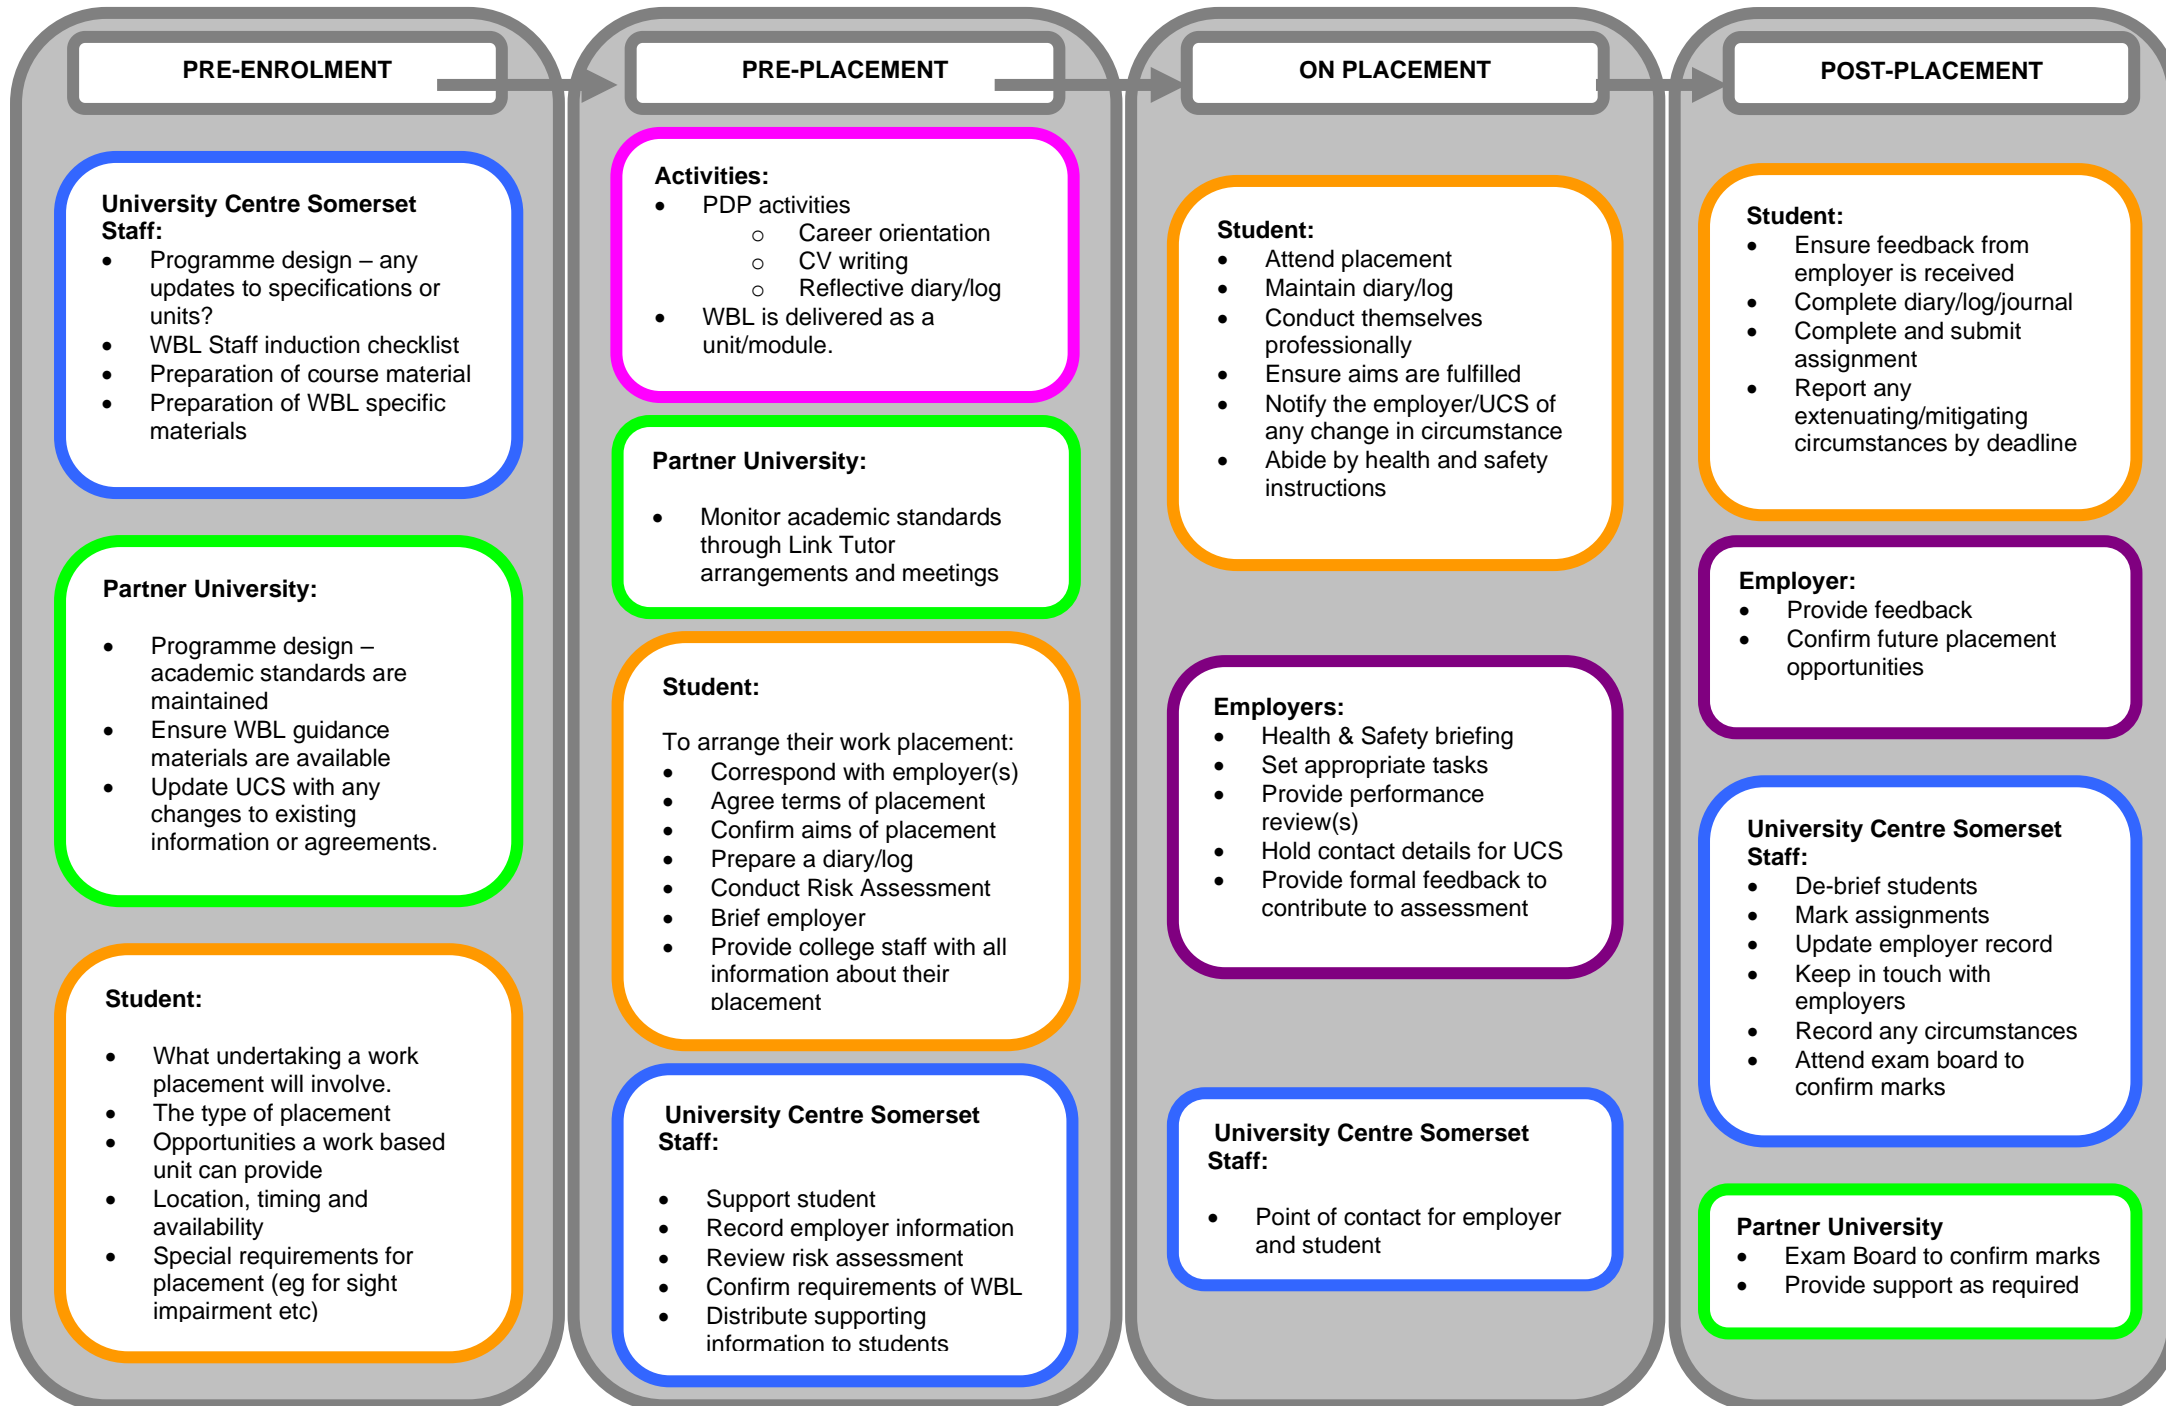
PRE-ENROLMENT

University Centre Somerset Staff:
- Programme design – any updates to specifications or units?
- WBL Staff induction checklist
- Preparation of course material
- Preparation of WBL specific materials

Partner University:
- Programme design – academic standards are maintained
- Ensure WBL guidance materials are available
- Update UCS with any changes to existing information or agreements.

Student:
- What undertaking a work placement will involve.
- The type of placement
- Opportunities a work based unit can provide
- Location, timing and availability
- Special requirements for placement (eg for sight impairment etc)

PRE-PLACEMENT

Activities:
- PDP activities
  - Career orientation
  - CV writing
  - Reflective diary/log
- WBL is delivered as a unit/module.

Partner University:
- Monitor academic standards through Link Tutor arrangements and meetings

Student:
To arrange their work placement:
- Correspond with employer(s)
- Agree terms of placement
- Confirm aims of placement
- Prepare a diary/log
- Conduct Risk Assessment
- Brief employer
- Provide college staff with all information about their placement

University Centre Somerset Staff:
- Support student
- Record employer information
- Review risk assessment
- Confirm requirements of WBL
- Distribute supporting information to students

ON PLACEMENT

Student:
- Attend placement
- Maintain diary/log
- Conduct themselves professionally
- Ensure aims are fulfilled
- Notify the employer/UCS of any change in circumstance
- Abide by health and safety instructions

Employers:
- Health & Safety briefing
- Set appropriate tasks
- Provide performance review(s)
- Hold contact details for UCS
- Provide formal feedback to contribute to assessment

University Centre Somerset Staff:
- Point of contact for employer and student

POST-PLACEMENT

Student:
- Ensure feedback from employer is received
- Complete diary/log/journal
- Complete and submit assignment
- Report any extenuating/mitigating circumstances by deadline

Employer:
- Provide feedback
- Confirm future placement opportunities

University Centre Somerset Staff:
- De-brief students
- Mark assignments
- Update employer record
- Keep in touch with employers
- Record any circumstances
- Attend exam board to confirm marks

Partner University
- Exam Board to confirm marks
- Provide support as required